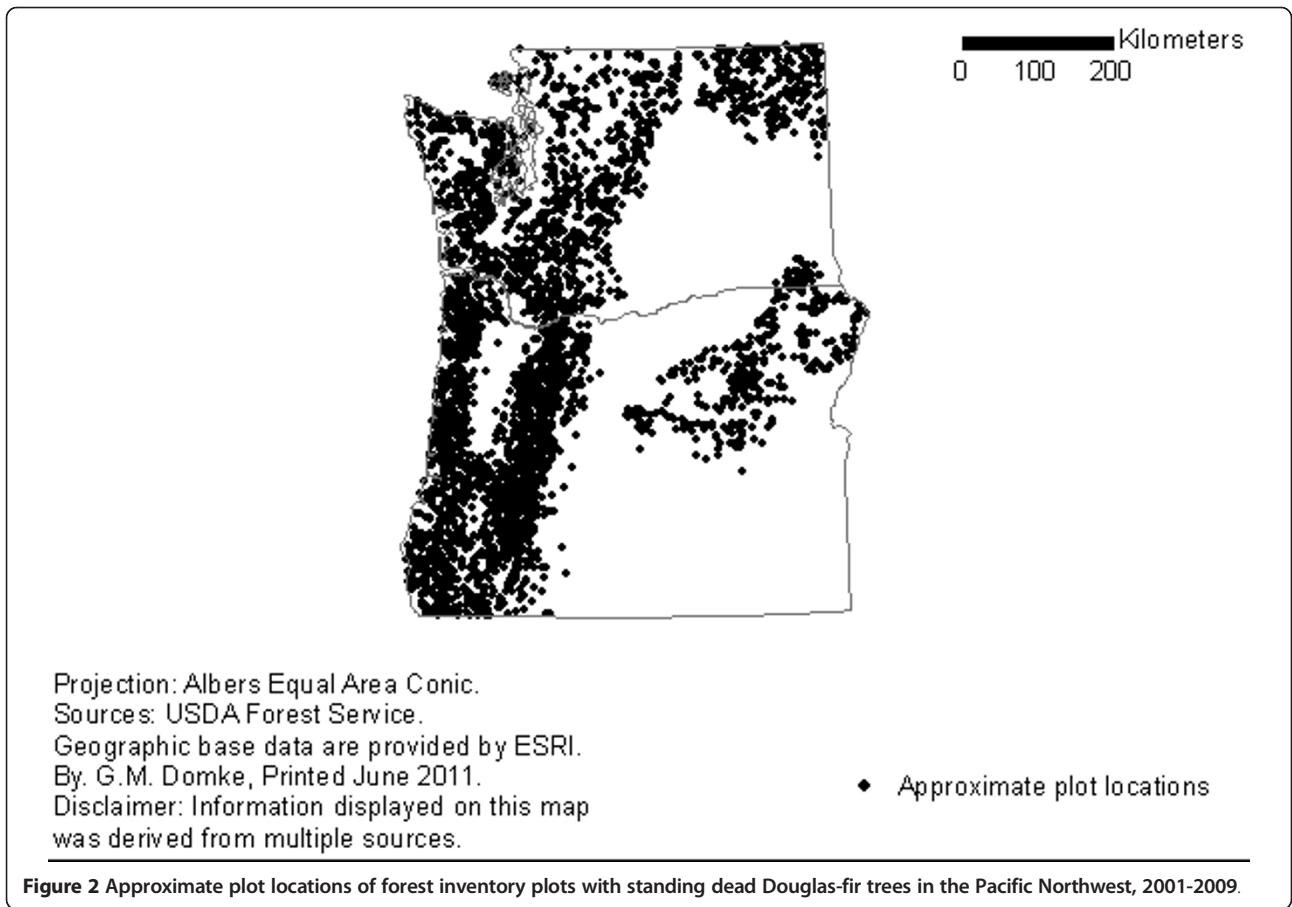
Kilometers
0 100 200

Projection: Albers Equal Area Conic.
Sources: USDA Forest Service.
Geographic base data are provided by ESRI.
By. G.M. Domke, Printed June 2011.
Disclaimer: Information displayed on this map was derived from multiple sources.

Approximate plot locations

**Figure 2** Approximate plot locations of forest inventory plots with standing dead Douglas-fir trees in the Pacific Northwest, 2001-2009.